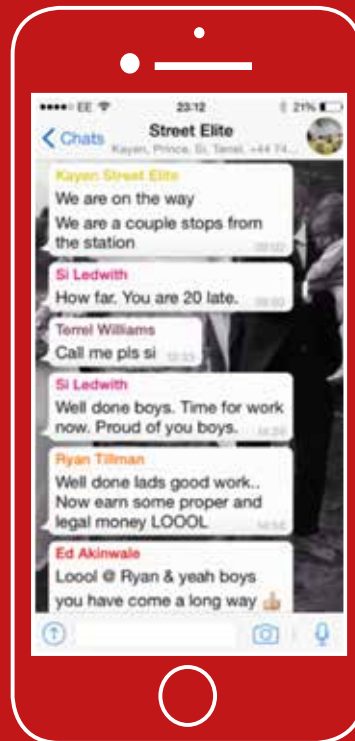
•••• EE 23:12 21%

< Chats Street Elite
Kayen, Prince, Si, Terrel, +44 74...

Kayen Street Elite
We are on the way
We are a couple stops from the station

Si Ledwith
How far. You are 20 late.

Terrel Williams
Call me pls si

Si Ledwith
Well done boys. Time for work now. Proud of you boys.

Ryan Tillman
Well done lads good work.. Now earn some proper and legal money LOOOL

Ed Akinwale
Loool @ Ryan & yeah boys you have come a long way 👍